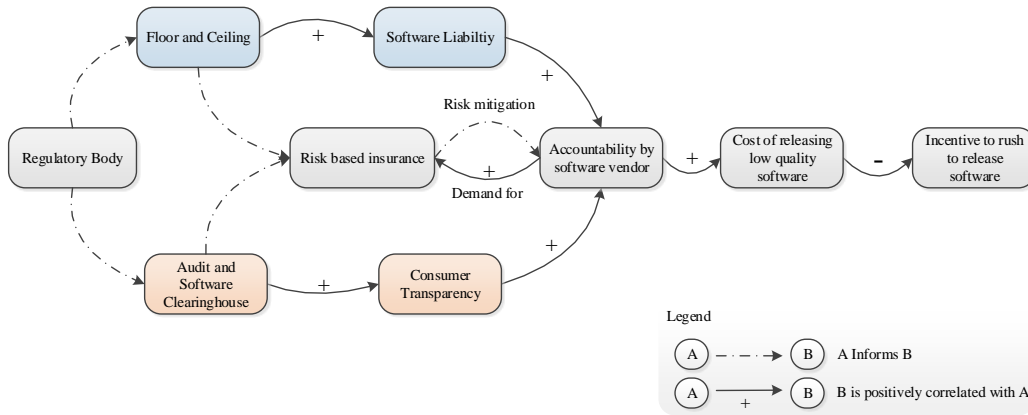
Floor and Ceiling

+

Software Liabiltiy

+

Risk mitigation

Regulatory Body

Risk based insurance

+

Demand for

Accountability by software vendor

+

Cost of releasing low quality software

-

Incentive to rush to release software

+

Audit and Software Clearinghouse

+

Consumer Transparency

Legend

A

B

A Informs B

A

+

B

B is positively correlated with A